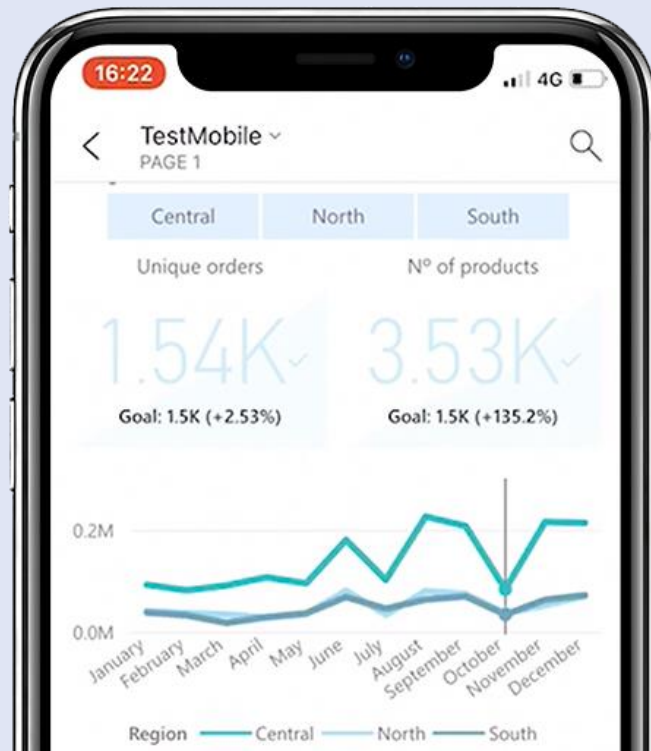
16:22
4G

TestMobile
PAGE 1

| Central | North | South |
|---|---|---|

Unique orders
1.54K
Goal: 1.5K (+2.53%)

Nº of products
3.53K
Goal: 1.5K (+135.2%)

0.2M
0.0M
January February March April May June July August September October November December

Region Central North South